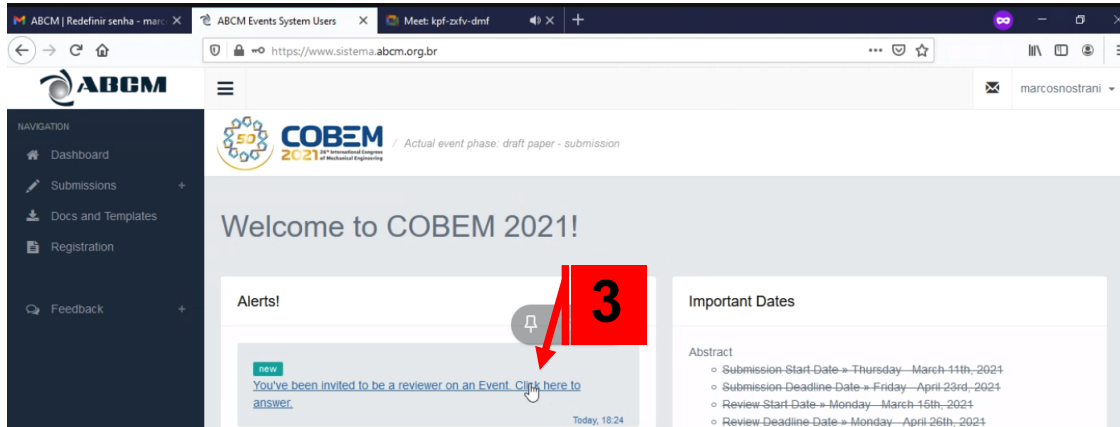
ABCM | Redefinir senha - marc ×
ABCM Events System Users ×
Meet: kpf-zxfv-dmf ×
+

https://www.sistema.abcm.org.br

ABCM

marcosnostrani

NAVIGATION
Dashboard
Submissions +
Docs and Templates
Registration

Feedback +

50
COBEM 2021 26th International Congress of Mechanical Engineering

/ Actual event phase: draft paper - submission

Welcome to COBEM 2021!

Alerts!

3

new
You've been invited to be a reviewer on an Event. Click here to answer.
Today, 18:24

Important Dates

Abstract
~~Submission Start Date » Thursday - March 11th, 2021~~
~~Submission Deadline Date » Friday - April 23rd, 2021~~
~~Review Start Date » Monday - March 15th, 2021~~
~~Review Deadline Date » Monday - April 26th, 2021~~